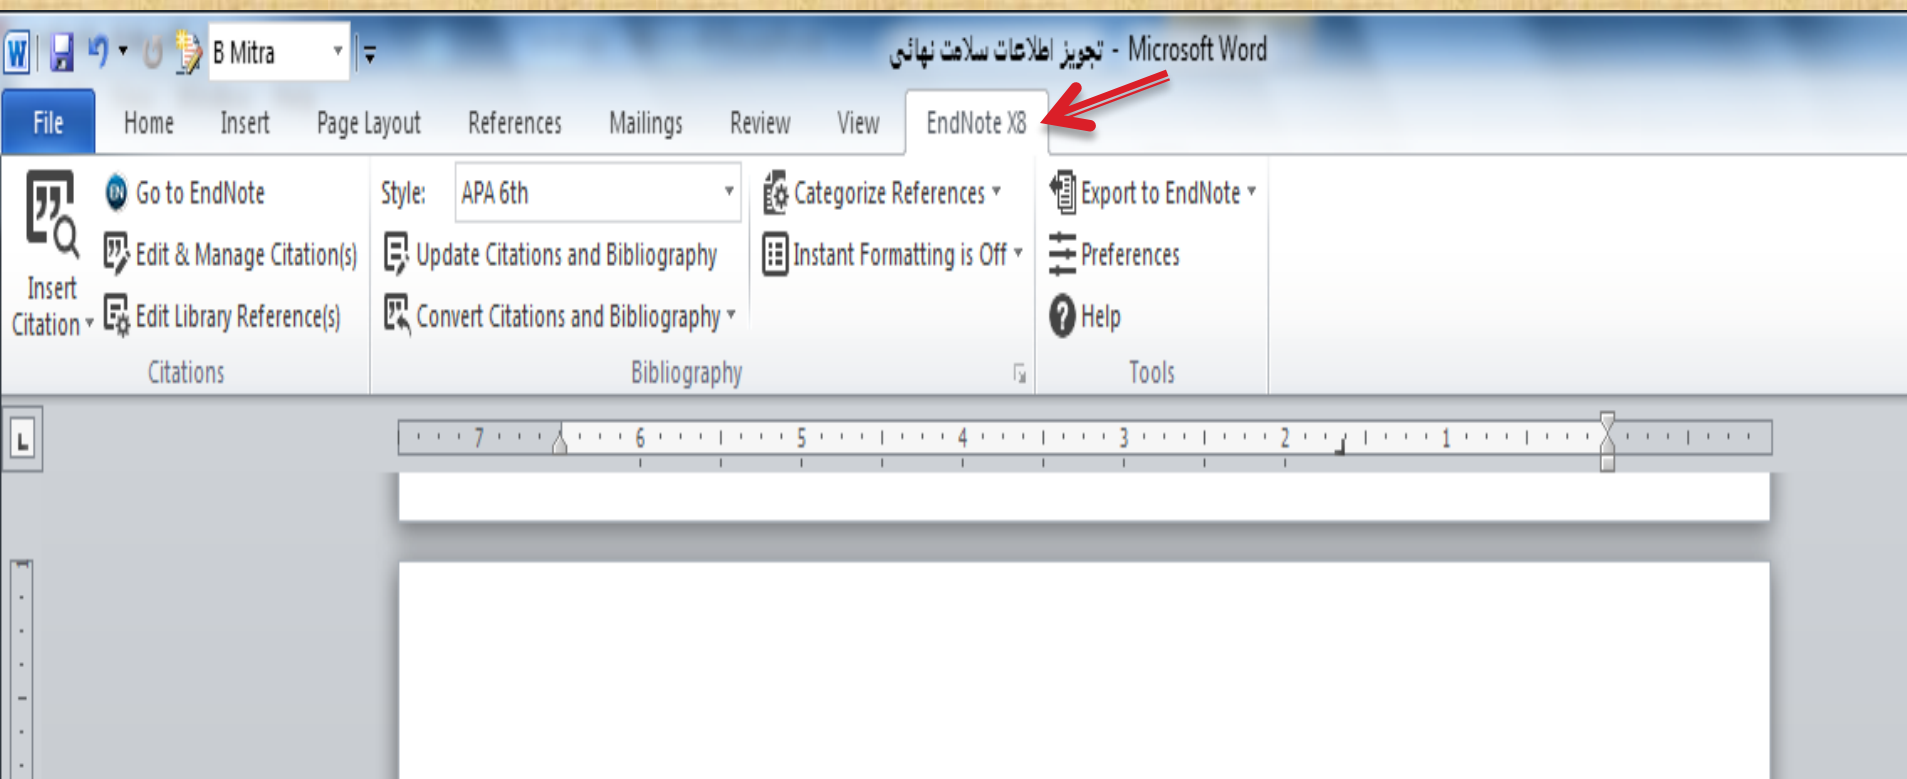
B Mitra
تجویز اطلاعات سلامت نهائی - Microsoft Word

File Home Insert Page Layout References Mailings Review View EndNote X8

Insert Citation
Go to EndNote
Edit & Manage Citation(s)
Edit Library Reference(s)
Citations

Style: APA 6th
Update Citations and Bibliography
Convert Citations and Bibliography
Categorize References
Instant Formatting is Off
Bibliography

Export to EndNote
Preferences
Help
Tools

7 6 5 4 3 2 1